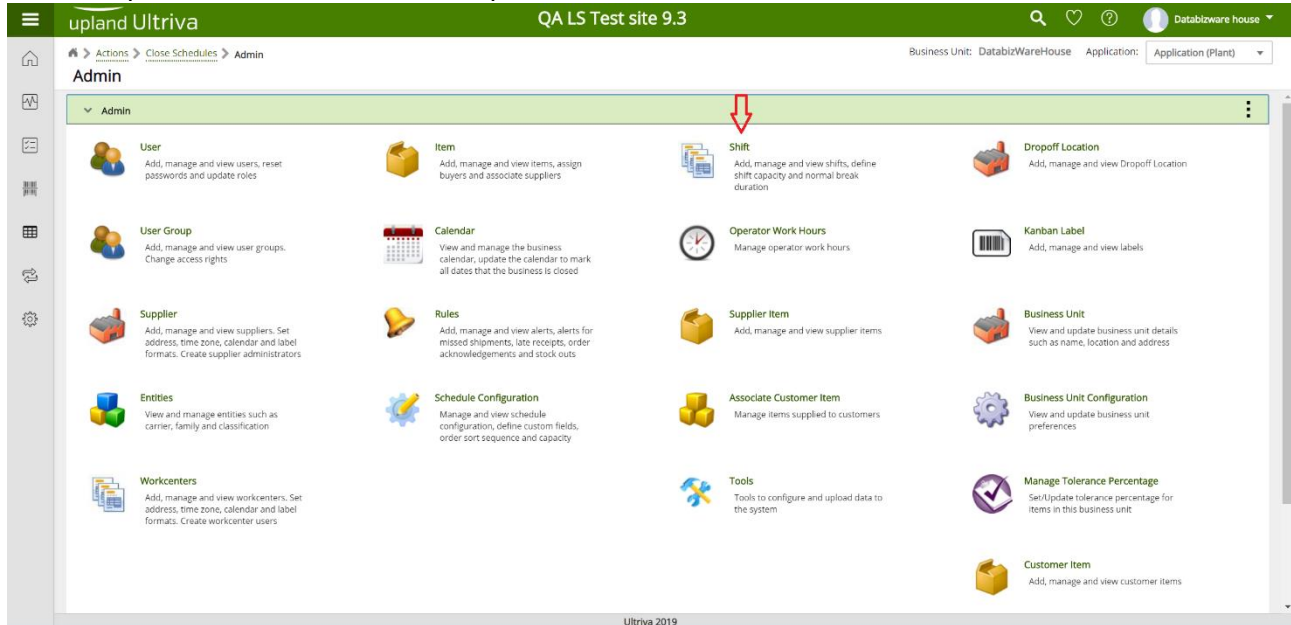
upland Ultriva

QA LS Test site 9.3

Databizware house

Actions > Close Schedules > Admin

Admin

Business Unit: DatabizWareHouse Application: Application (Plant)

Admin

User
Add, manage and view users, reset passwords and update roles

Item
Add, manage and view items, assign buyers and associate suppliers

Shift
Add, manage and view shifts, define shift capacity and normal break duration

Dropoff Location
Add, manage and view Dropoff Location

User Group
Add, manage and view user groups. Change access rights

Calendar
View and manage the business calendar, update the calendar to mark all dates that the business is closed

Operator Work Hours
Manage operator work hours

Kanban Label
Add, manage and view labels

Supplier
Add, manage and view suppliers. Set address, time zone, calendar and label formats. Create supplier administrators

Rules
Add, manage and view alerts, alerts for missed shipments, late receipts, order acknowledgements and stock outs

Supplier Item
Add, manage and view supplier items

Business Unit
View and update business unit details such as name, location and address

Entities
View and manage entities such as carrier, family and classification

Schedule Configuration
Manage and view schedule configuration, define custom fields, order sort sequence and capacity

Associate Customer Item
Manage items supplied to customers

Business Unit Configuration
View and update business unit preferences

Workcenters
Add, manage and view workcenters. Set address, time zone, calendar and label formats. Create workcenter users

Tools
Tools to configure and upload data to the system

Manage Tolerance Percentage
Set/Update tolerance percentage for items in this business unit

Customer Item
Add, manage and view customer items

Ultriva 2019